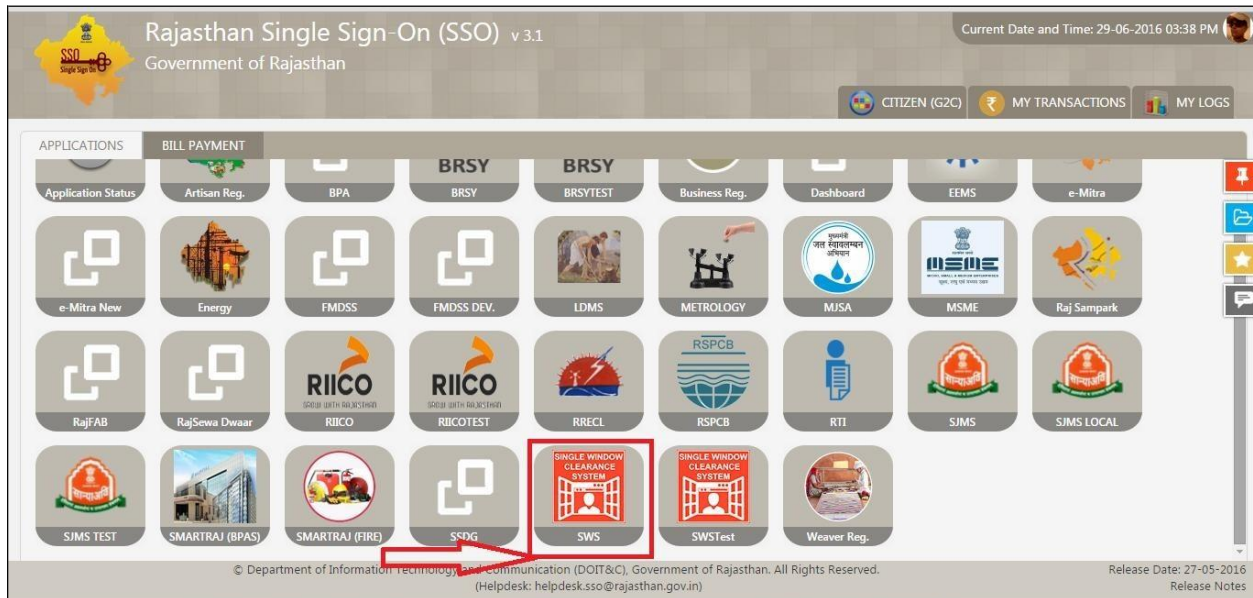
SSO Single Sign On

Rajasthan Single Sign-On (SSO) v 3.1
Government of Rajasthan

Current Date and Time: 29-06-2016 03:38 PM

CITIZEN (G2C) MY TRANSACTIONS MY LOGS

APPLICATIONS BILL PAYMENT

Application Status
Artisan Reg.
BPA
BRSY
BRSY
BRSY
BRSYTEST
Business Reg.
Dashboard
EEMS
e-Mitra

e-Mitra New
Energy
FMDSS
FMDSS DEV.
LDMS
METROLOGY
मुख्यमंत्री जल स्वावलम्बन अभियान
MJSA
MSME
MSME
Raj Sampark

RajFAB
RajSewa Dwaar
RIICO
RIICO
RIICO
RIICO
RIICOTEST
RRECL
RSPCB
RSPCB
RTI
SJMS
SJMS LOCAL

SJMS TEST
SMARTRAJ (BPAS)
SMARTRAJ (FIRE)
SSDG
SINGLE WINDOW CLEARANCE SYSTEM
SWS
SINGLE WINDOW CLEARANCE SYSTEM
SWSTest
Weaver Reg.

© Department of Information Technology and Communication (DOIT&C), Government of Rajasthan. All Rights Reserved.
(Helpdesk: helpdesk.sso@rajasthan.gov.in)

Release Date: 27-05-2016
Release Notes